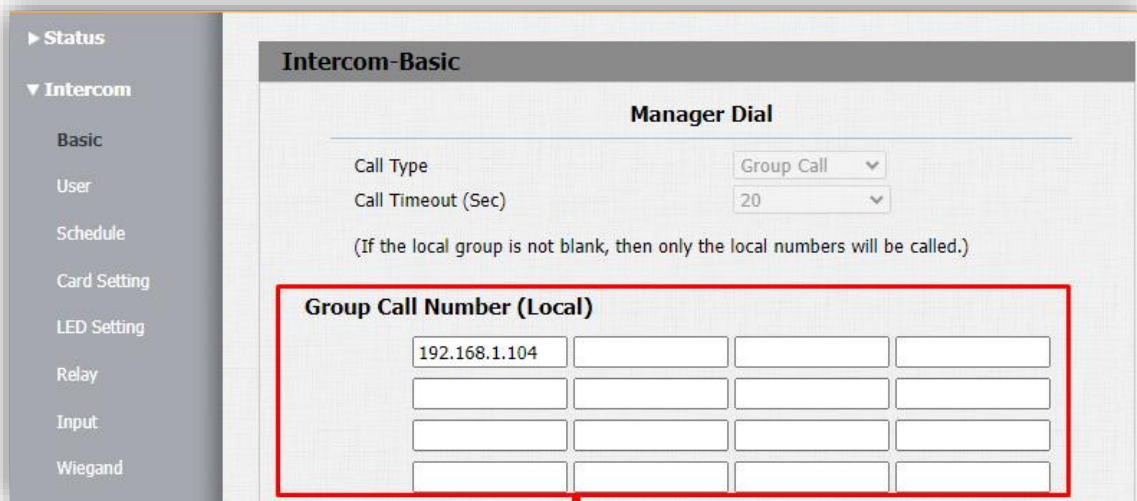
▶ Status
▼ Intercom
Basic
User
Schedule
Card Setting
LED Setting
Relay
Input
Wiegand

Intercom-Basic

Manager Dial

Call Type Group Call
Call Timeout (Sec) 20

(If the local group is not blank, then only the local numbers will be called.)

Group Call Number (Local)

192.168.1.104